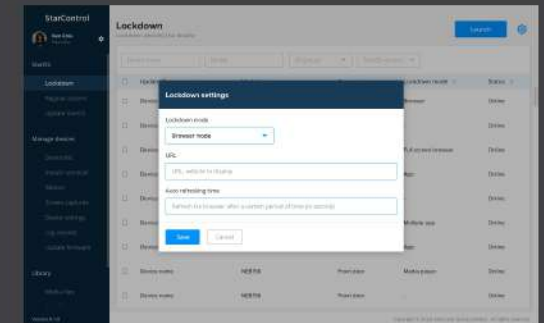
StarControl

Lockdown

Launch

Lockdown

Manage devices

Library

Lockdown settings

Lockdown mode

Browser mode

URL

URL, website to display

Auto refreshing time

Refresh the browser after a certain period of time (in seconds)

Save

Cancel

Status

Online

Online

Online

Online

Online

Online

Online

Online

Online

Browser

Full screen browser

Multiple app

Media player

Device name

NEB78

Point place

Device name

NEB78

Point place